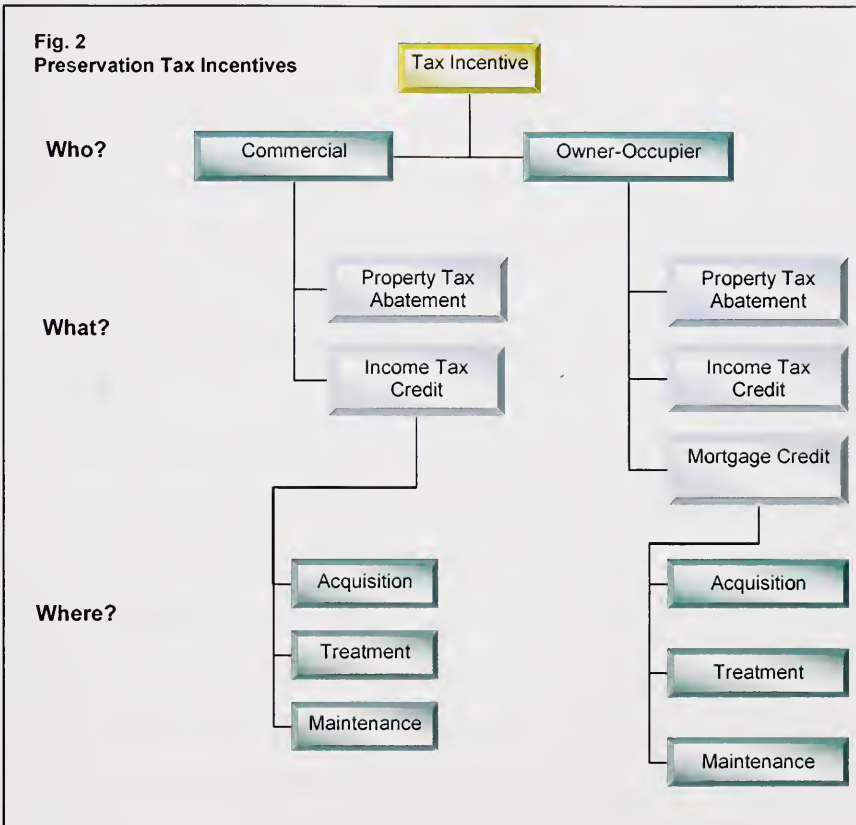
Fig. 2
Preservation Tax Incentives

Tax Incentive

Who?

Commercial

Owner-Occupier

What?

Property Tax Abatement

Income Tax Credit

Property Tax Abatement

Income Tax Credit

Mortgage Credit

Where?

Acquisition

Treatment

Maintenance

Acquisition

Treatment

Maintenance